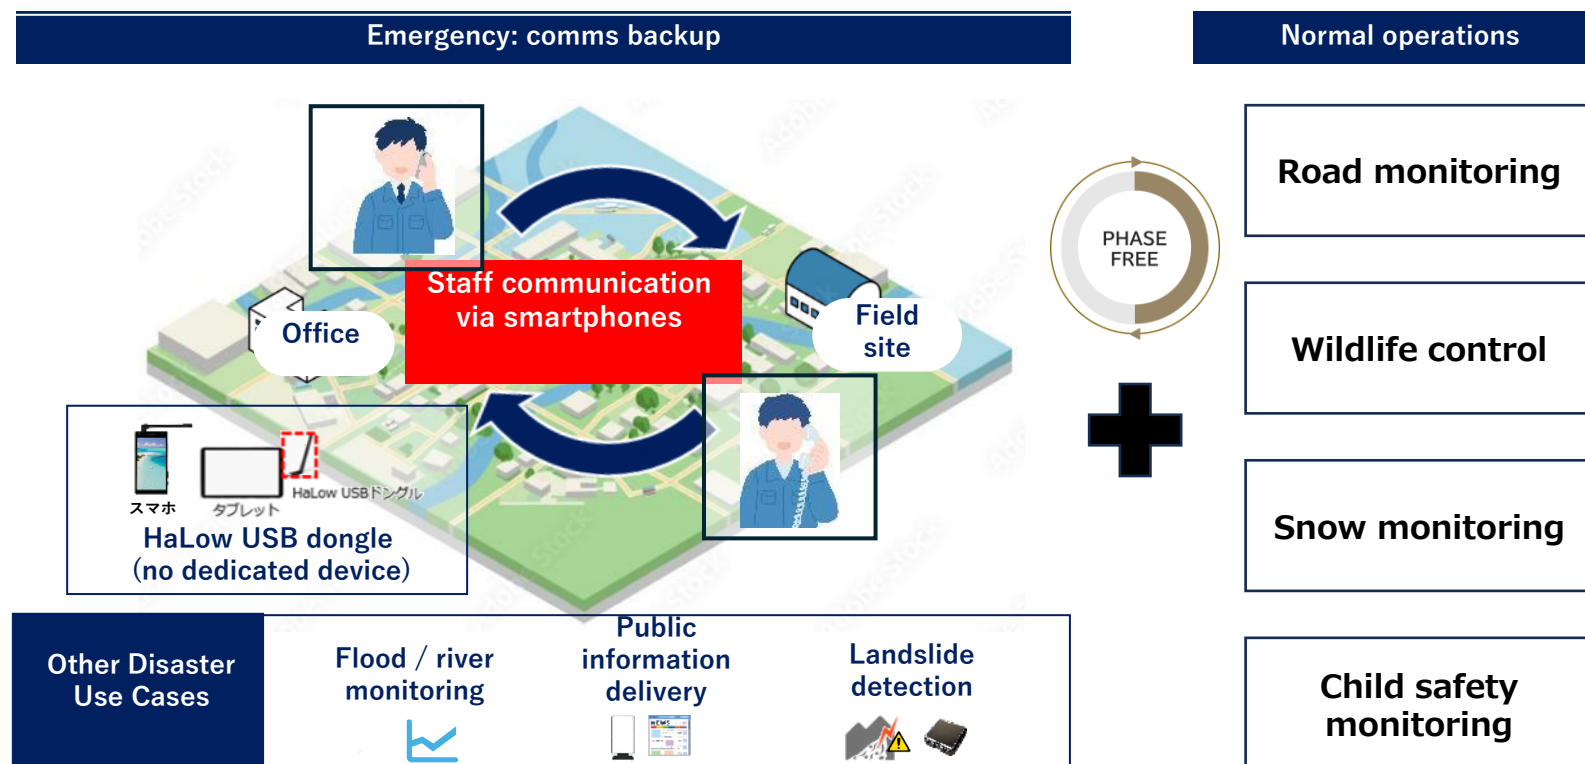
Emergency: comms backup

Normal operations

Staff communication via smartphones

Office

Field site

スマホ

タブレット

HaLow USBドングル

HaLow USB dongle (no dedicated device)

PHASE FREE

Road monitoring

Wildlife control

Snow monitoring

Child safety monitoring

Other Disaster Use Cases

Flood / river monitoring

Public information delivery

Landslide detection